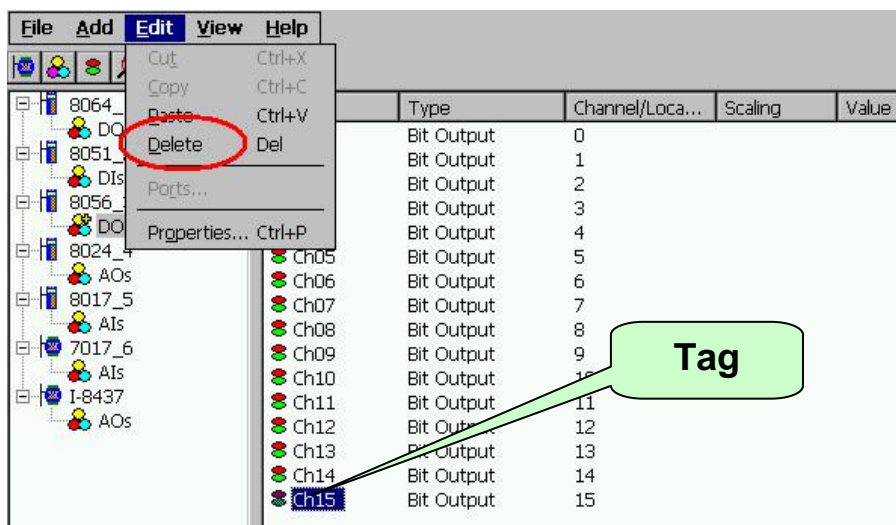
File Add Edit View Help

Cut Ctrl+X
Copy Ctrl+C
Paste Ctrl+V
Delete Del
Ports...
Properties... Ctrl+P

8064_
DO
8051_
DIs
8056_
DO
8024_4
AOs
8017_5
AIs
7017_6
AIs
I-8437
AOs

| | Type | Channel/Loca... | Scaling | Value |
|---|---|---|---|---|
| | Bit Output | 0 | | |
| | Bit Output | 1 | | |
| | Bit Output | 2 | | |
| | Bit Output | 3 | | |
| | Bit Output | 4 | | |
| Ch05 | Bit Output | 5 | | |
| Ch06 | Bit Output | 6 | | |
| Ch07 | Bit Output | 7 | | |
| Ch08 | Bit Output | 8 | | |
| Ch09 | Bit Output | 9 | | |
| Ch10 | Bit Output | 10 | | |
| Ch11 | Bit Output | 11 | | |
| Ch12 | Bit Output | 12 | | |
| Ch13 | Bit Output | 13 | | |
| Ch14 | Bit Output | 14 | | |
| Ch15 | Bit Output | 15 | | |

Tag